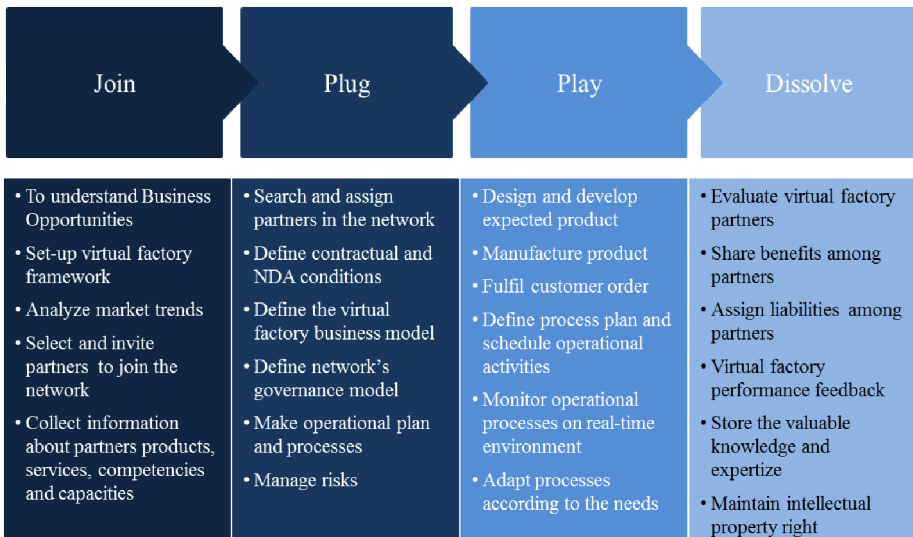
Join

Plug

Play

Dissolve

• To understand Business Opportunities
• Set-up virtual factory framework
• Analyze market trends
• Select and invite partners to join the network
• Collect information about partners products, services, competencies and capacities

• Search and assign partners in the network
• Define contractual and NDA conditions
• Define the virtual factory business model
• Define network's governance model
• Make operational plan and processes
• Manage risks

• Design and develop expected product
• Manufacture product
• Fulfil customer order
• Define process plan and schedule operational activities
• Monitor operational processes on real-time environment
• Adapt processes according to the needs

• Evaluate virtual factory partners
• Share benefits among partners
• Assign liabilities among partners
• Virtual factory performance feedback
• Store the valuable knowledge and expertize
• Maintain intellectual property right